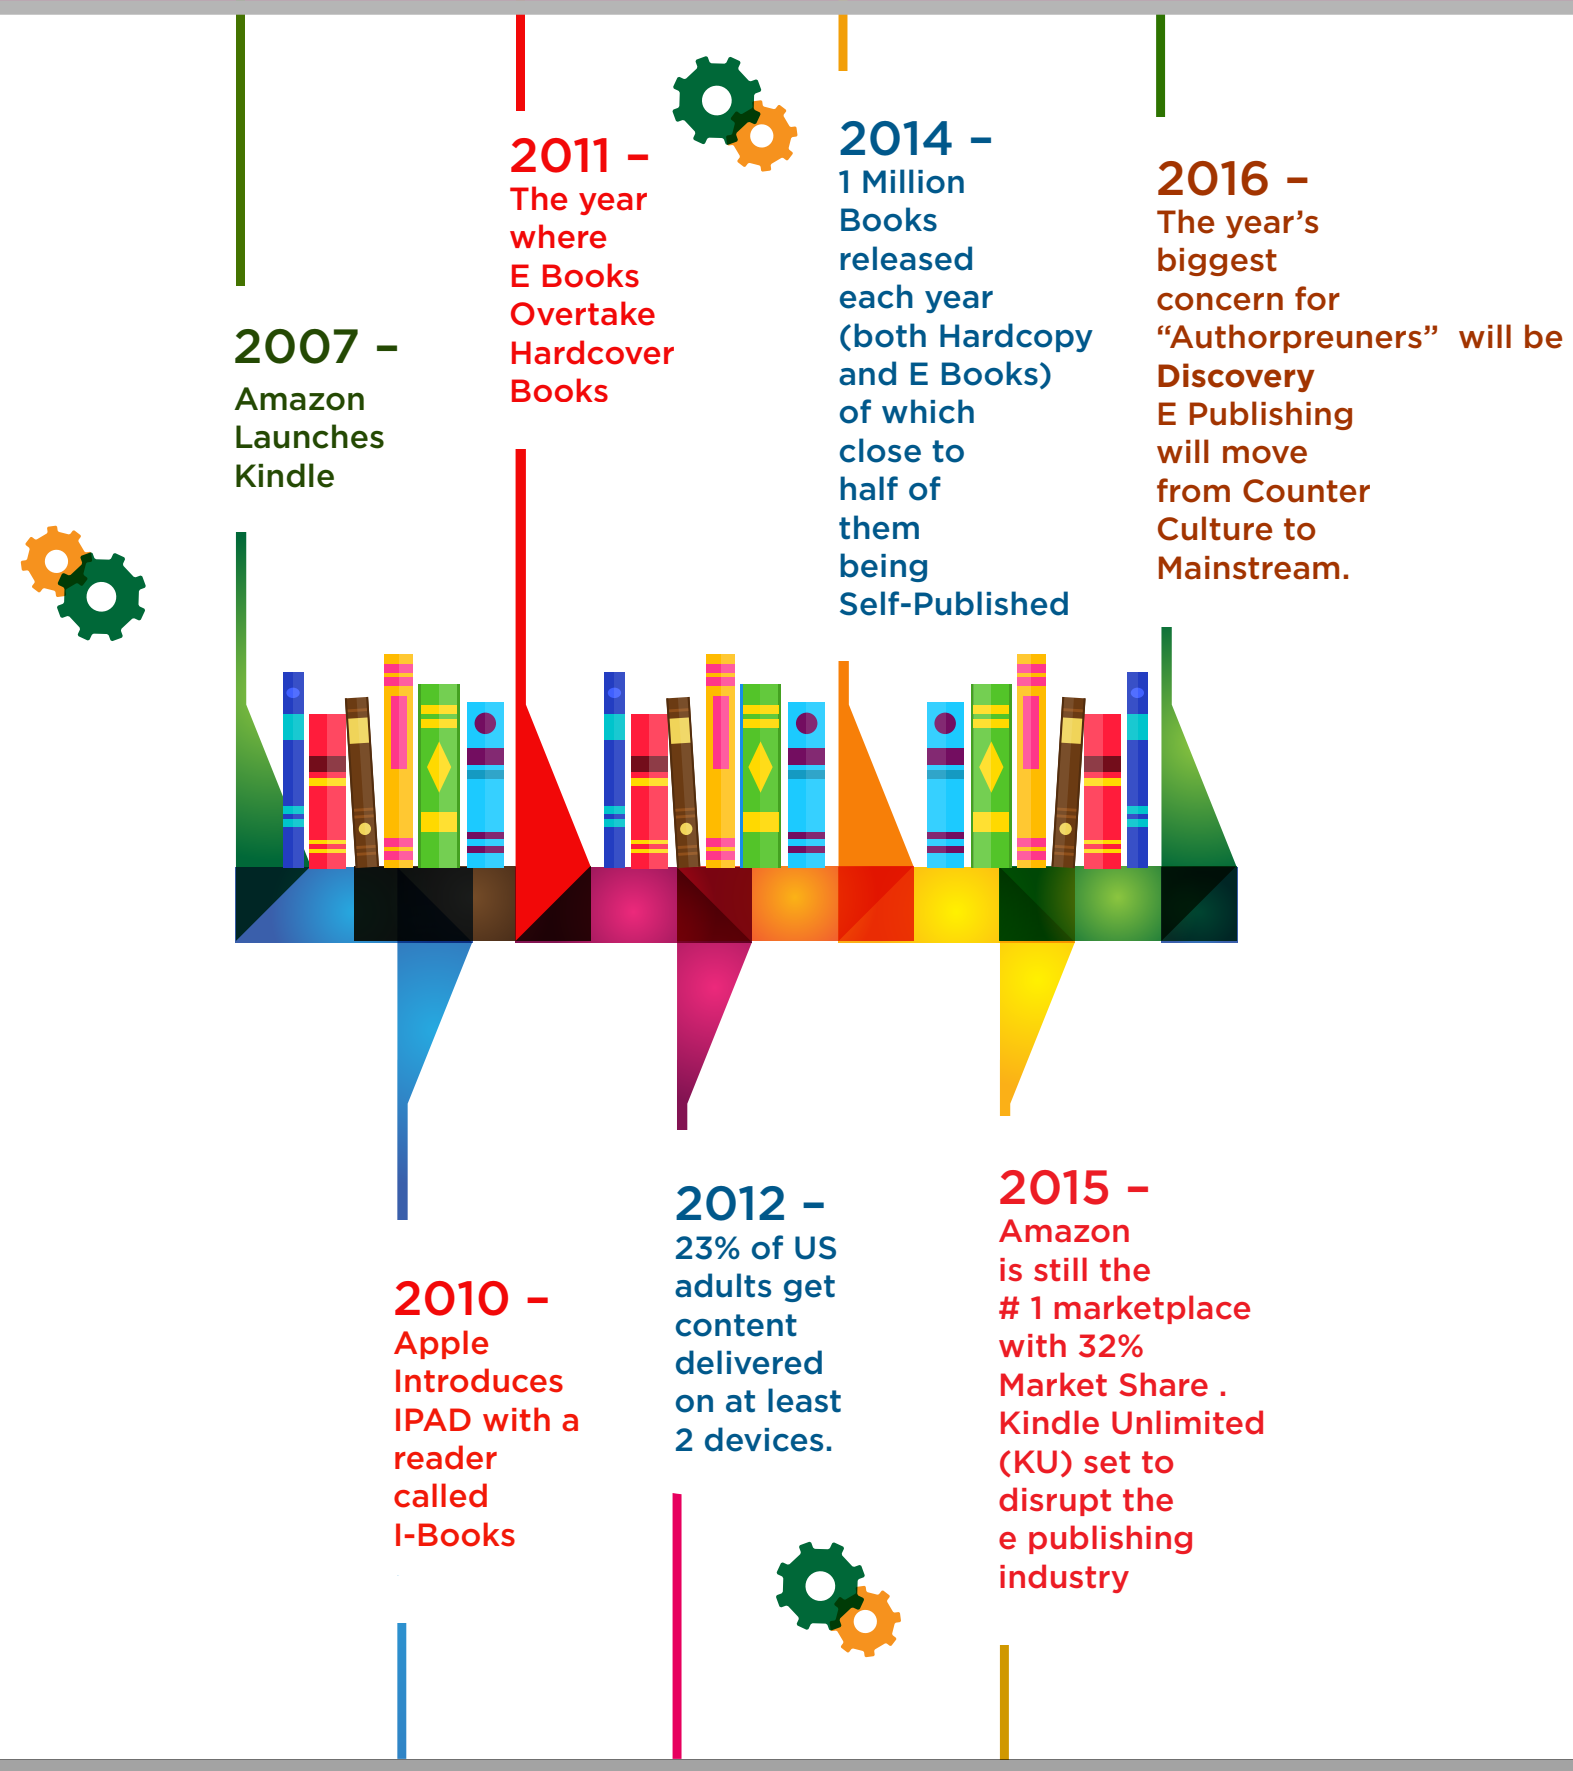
2007 –
Amazon Launches Kindle

2011 –
The year where E Books Overtake Hardcover Books

2014 –
1 Million Books released each year (both Hardcopy and E Books) of which close to half of them being Self-Published

2016 –
The year's biggest concern for "Authorpreuners" will be Discovery
E Publishing will move from Counter Culture to Mainstream.

2010 –
Apple Introduces IPAD with a reader called I-Books

2012 –
23% of US adults get content delivered on at least 2 devices.

2015 –
Amazon is still the # 1 marketplace with 32% Market Share . Kindle Unlimited (KU) set to disrupt the e publishing industry